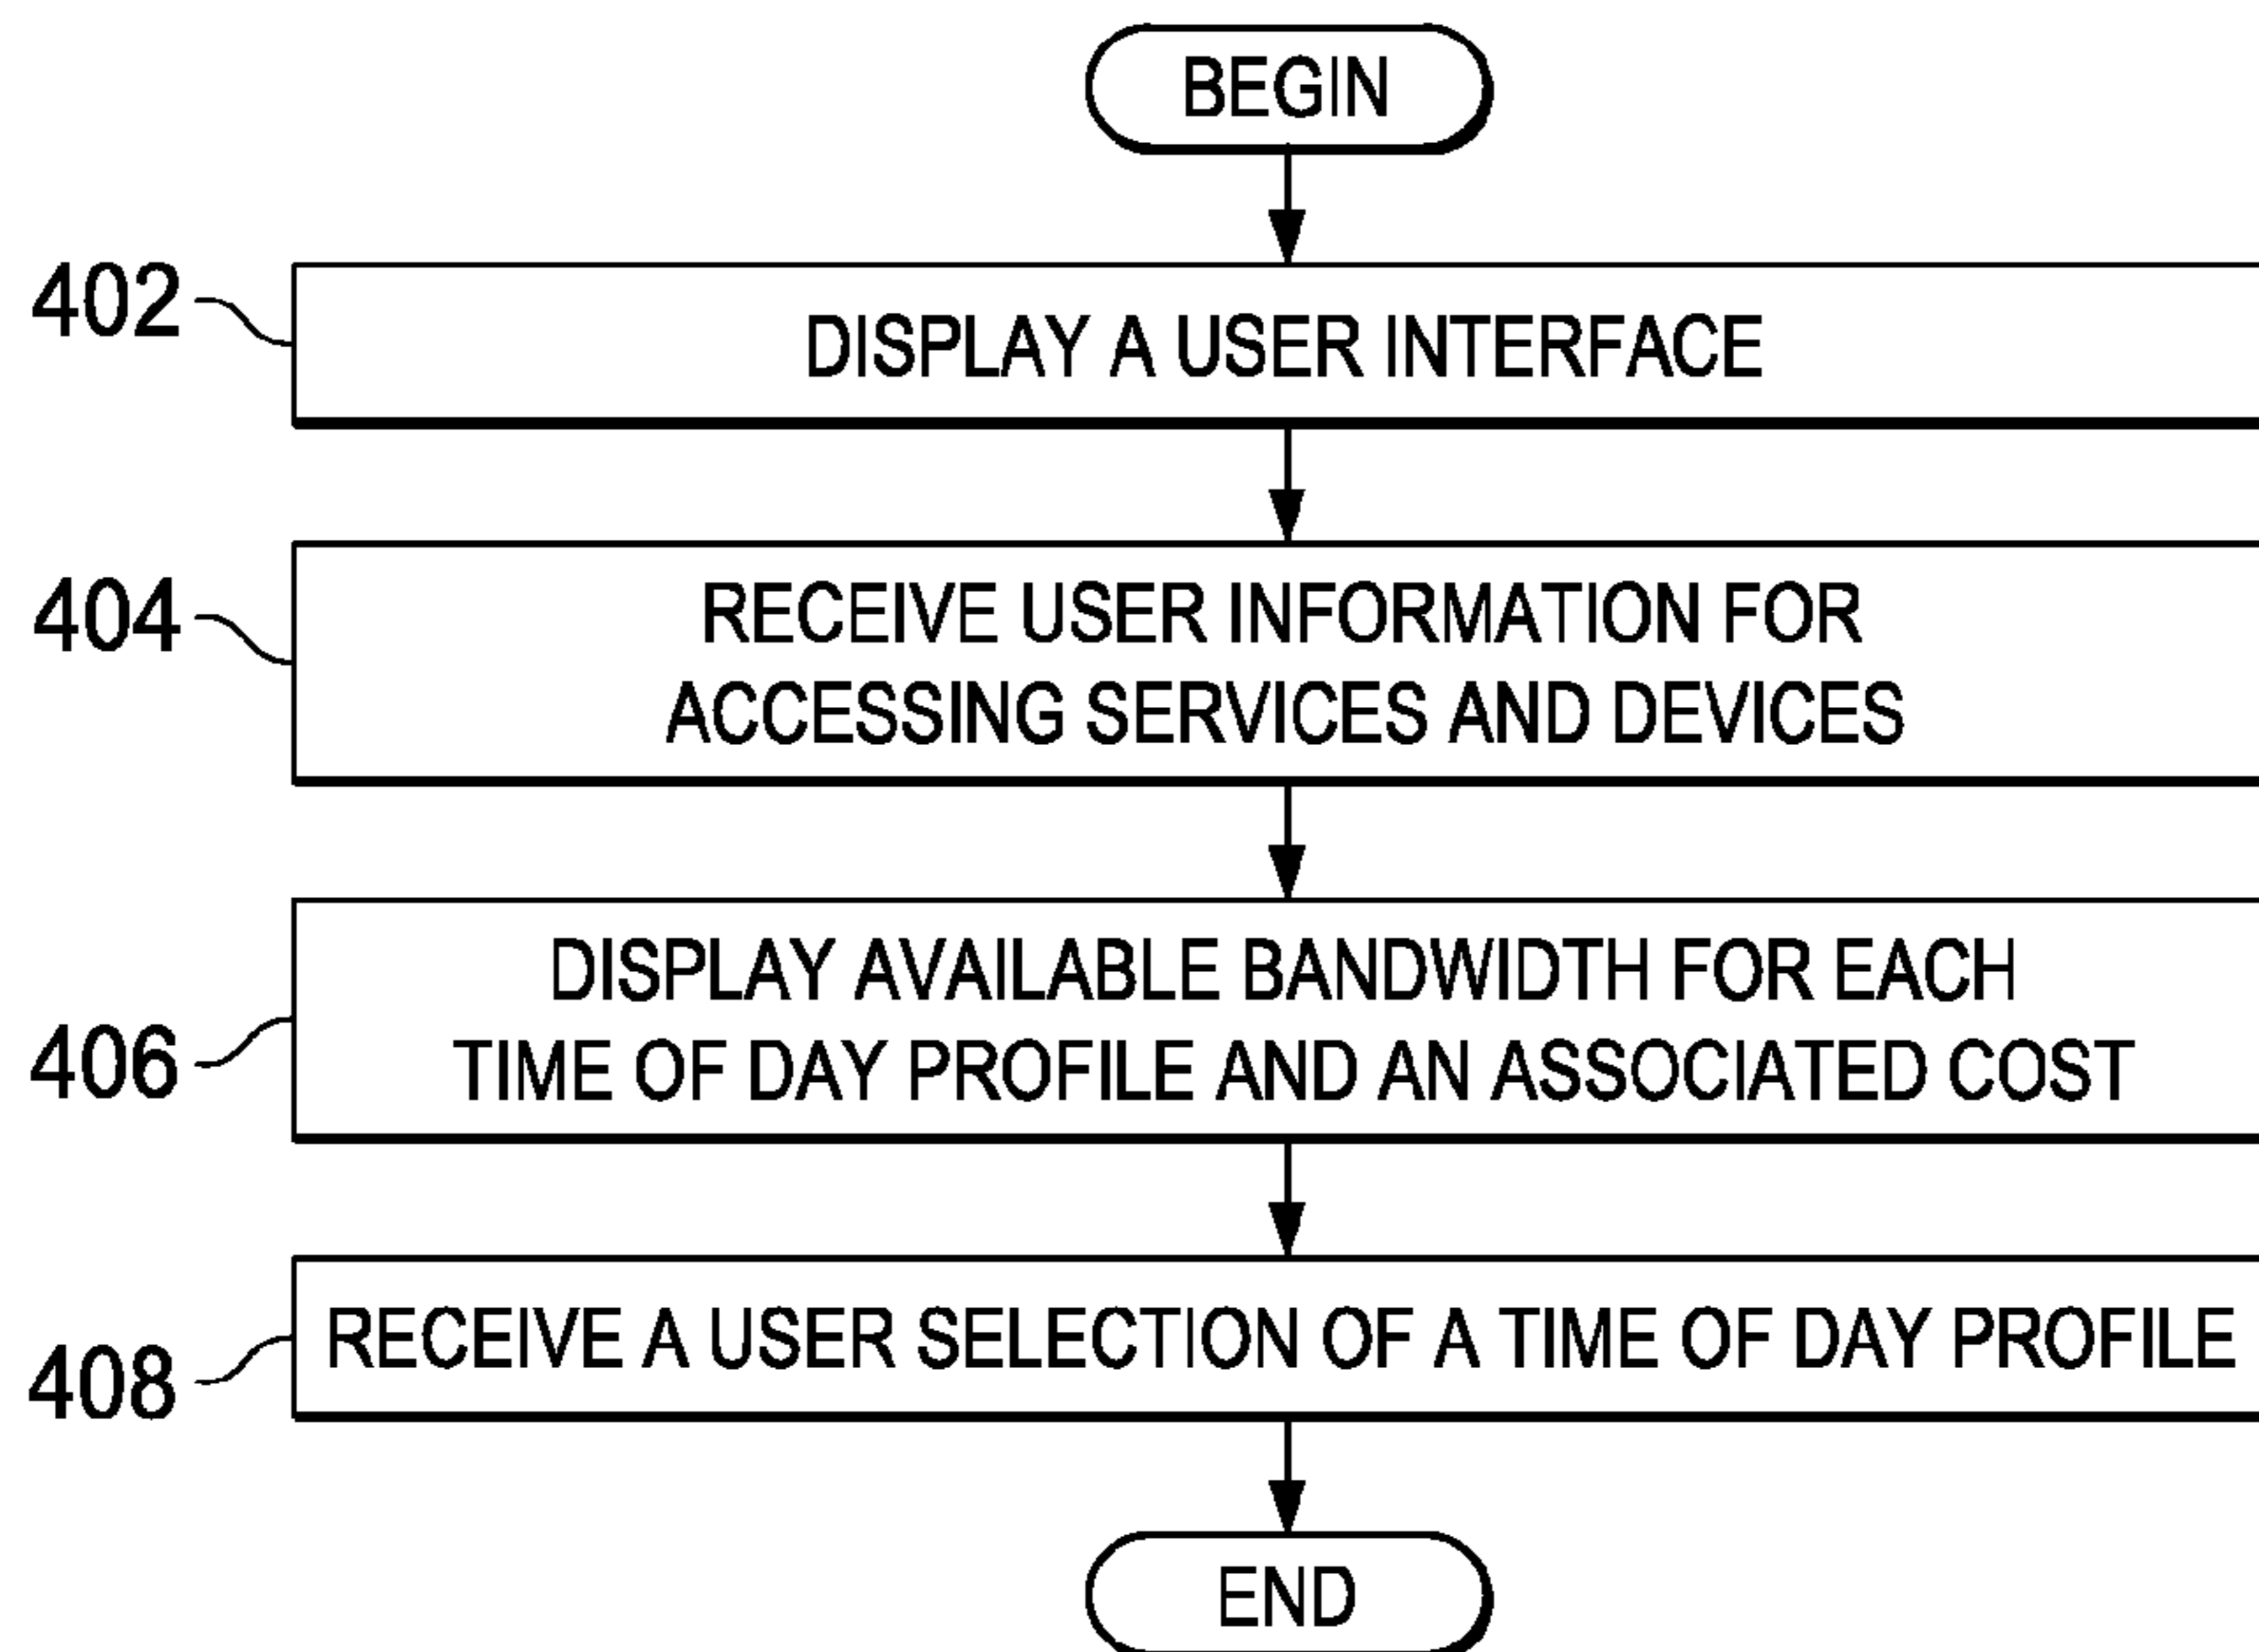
BEGIN

402

DISPLAY A USER INTERFACE

404

RECEIVE USER INFORMATION FOR ACCESSING SERVICES AND DEVICES

406

DISPLAY AVAILABLE BANDWIDTH FOR EACH TIME OF DAY PROFILE AND AN ASSOCIATED COST

408

RECEIVE A USER SELECTION OF A TIME OF DAY PROFILE

END